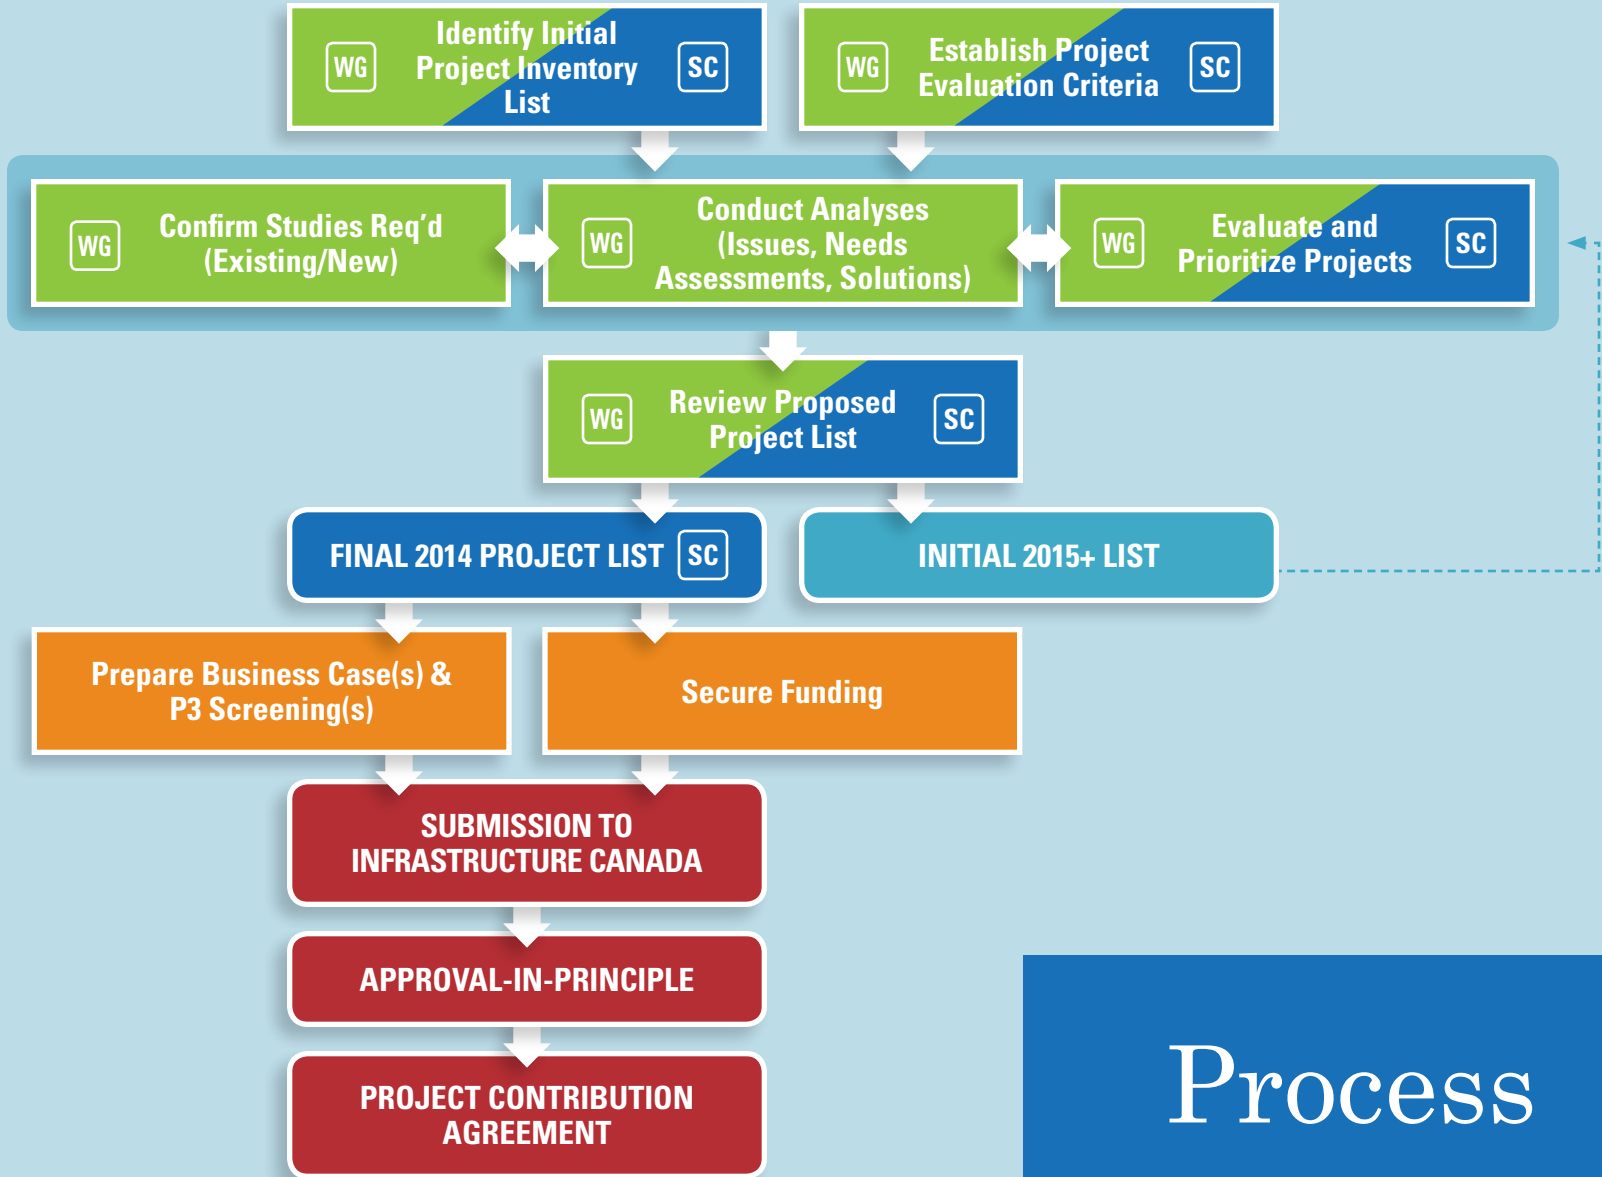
WG Identify Initial Project Inventory List SC

WG Establish Project Evaluation Criteria SC

WG Confirm Studies Req'd (Existing/New)

WG Conduct Analyses (Issues, Needs Assessments, Solutions)

WG Evaluate and Prioritize Projects SC

WG Review Proposed Project List SC

FINAL 2014 PROJECT LIST SC

INITIAL 2015+ LIST

Prepare Business Case(s) & P3 Screening(s)

Secure Funding

SUBMISSION TO INFRASTRUCTURE CANADA

APPROVAL-IN-PRINCIPLE

PROJECT CONTRIBUTION AGREEMENT

Process